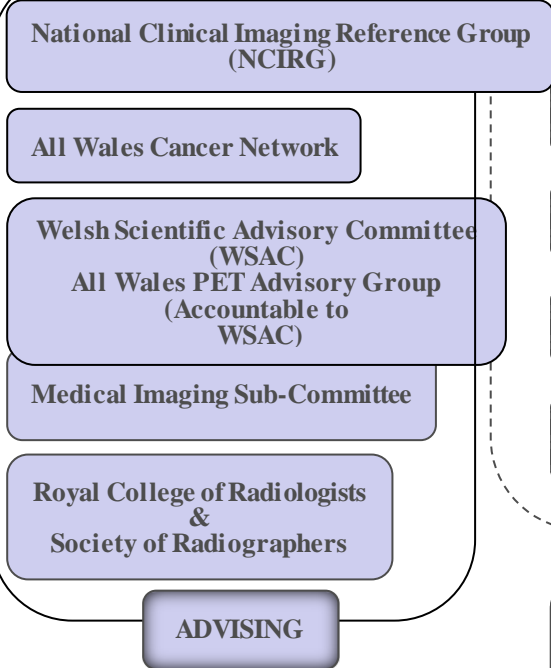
National Clinical Imaging Reference Group (NCIRG)

All Wales Cancer Network

Welsh Scientific Advisory Committee (WSAC)
All Wales PET Advisory Group (Accountable to WSAC)

Medical Imaging Sub-Committee

Royal College of Radiologists & Society of Radiographers

ADVISING